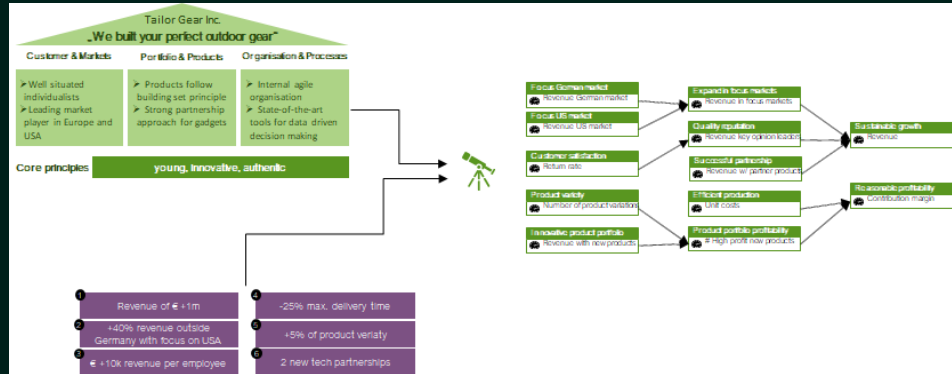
Tailor Gear Inc.
„We built your perfect outdoor gear"

Customer & Markets
➢ Well situated individualists
➢ Leading market player in Europe and USA

Portfolio & Products
➢ Products follow building set principle
➢ Strong partnership approach for gadgets

Organisation & Processes
➢ Internal agile organisation
➢ State-of-the-art tools for data driven decision making

Core principles
young, innovative, authentic

1 Revenue of € +1m
2 +40% revenue outside Germany with focus on USA
3 € +10k revenue per employee
4 -25% max. delivery time
5 +5% of product veriaty
6 2 new tech partnerships

Focus German market
Revenue German market

Focus US market
Revenue US market

Customer satisfaction
Return rate

Product variety
Number of product variations

Innovative product portfolio
Revenue with new products

Expand in focus markets
Revenue in focus markets

Quality reputation
Revenue key opinion leader

Successful partnership
Revenue w/ partner products

Efficient production
Unit costs

Product portfolio profitability
# High profit new products

Sustainable growth
Revenue

Reasonable profitability
Contribution margin